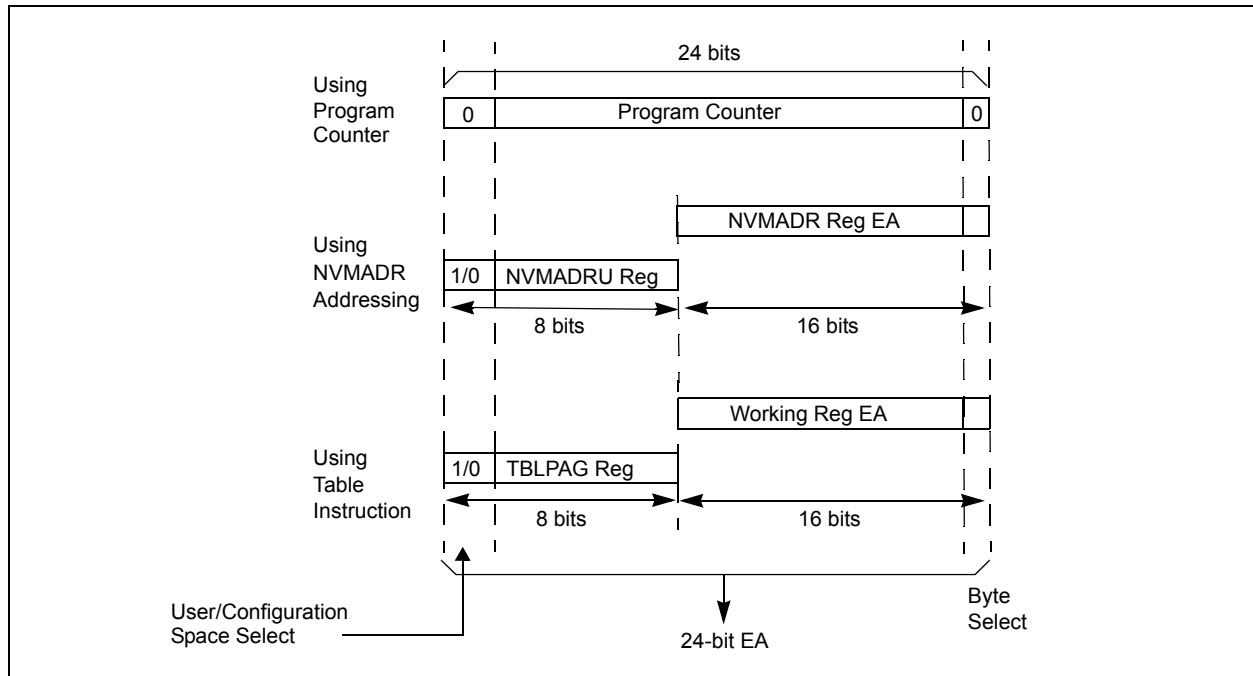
24 bits

Using Program Counter

0

Program Counter

0

NVMADR Reg EA

Using NVMADR Addressing

1/0

NVMADRU Reg

8 bits

16 bits

Working Reg EA

Using Table Instruction

1/0

TBLPAG Reg

8 bits

16 bits

User/Configuration Space Select

24-bit EA

Byte Select